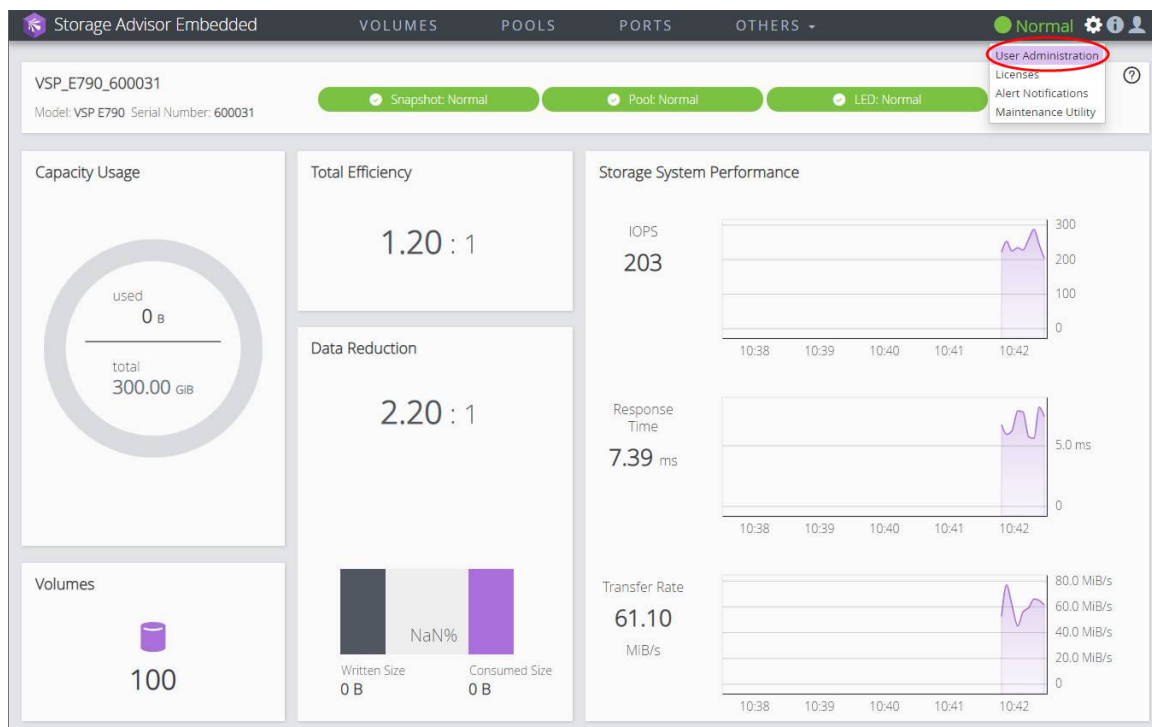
Storage Advisor Embedded VOLUMES POOLS PORTS OTHERS Normal

User Administration
Licenses
Alert Notifications
Maintenance Utility

VSP_E790_600031
Model: VSP E790 Serial Number: 600031

Snapshot: Normal Pool: Normal LED: Normal

Capacity Usage

used
0 B

total
300.00 GiB

Total Efficiency

1.20 : 1

Data Reduction

2.20 : 1

NaN%

Written Size
0 B

Consumed Size
0 B

Volumes

100

Storage System Performance

IOPS
203

300
200
100
0

10:38 10:39 10:40 10:41 10:42

Response Time
7.39 ms

5.0 ms
0

10:38 10:39 10:40 10:41 10:42

Transfer Rate
61.10
MiB/s

80.0 MiB/s
60.0 MiB/s
40.0 MiB/s
20.0 MiB/s
0

10:38 10:39 10:40 10:41 10:42